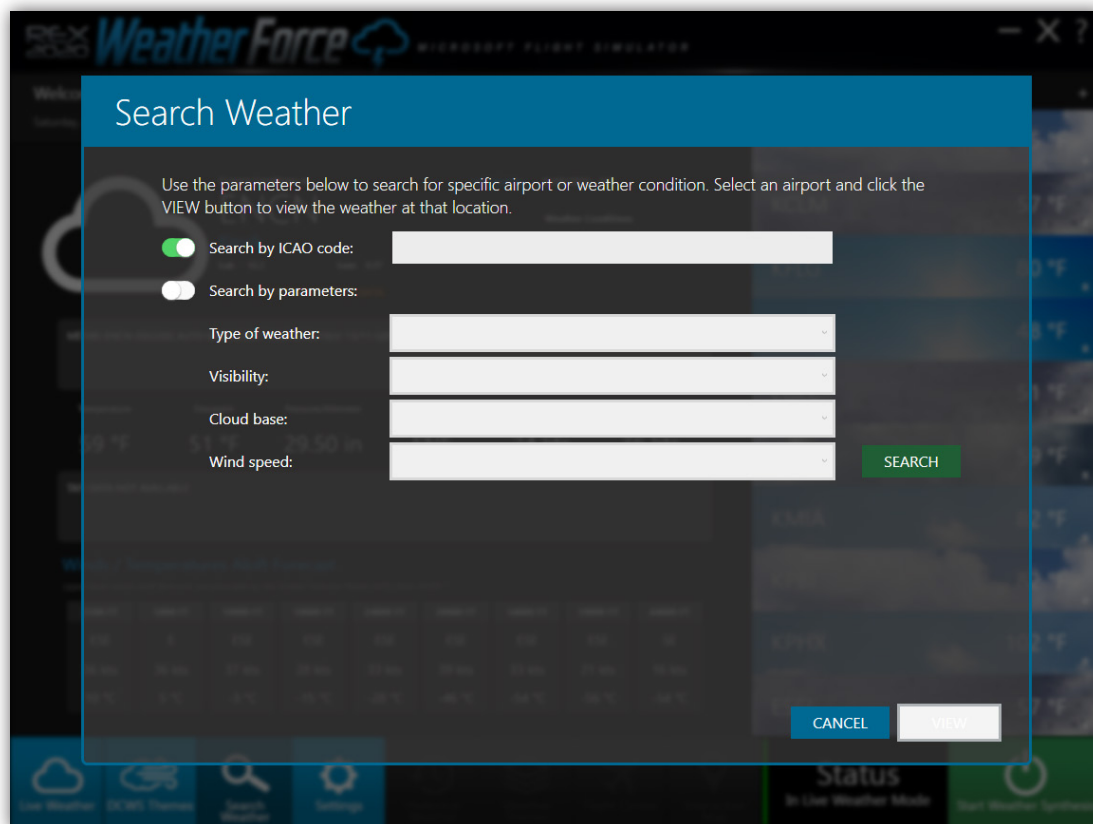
REX 2020 WeatherForce MICROSOFT FLIGHT SIMULATOR

Search Weather

Use the parameters below to search for specific airport or weather condition. Select an airport and click the VIEW button to view the weather at that location.

Search by ICAO code:

Search by parameters:

Type of weather:

Visibility:

Cloud base:

Wind speed:

SEARCH

CANCEL

VIEW

Live Weather

DCWS Themes

Search Weather

Settings

Status

In Live Weather Mode

Start Weather Synthesis